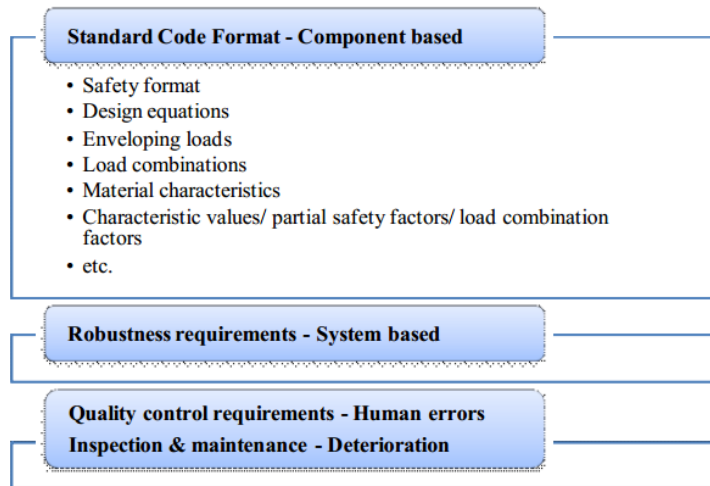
Standard Code Format - Component based

- Safety format
- Design equations
- Enveloping loads
- Load combinations
- Material characteristics
- Characteristic values/ partial safety factors/ load combination factors
- etc.

Robustness requirements - System based

Quality control requirements - Human errors
Inspection & maintenance - Deterioration